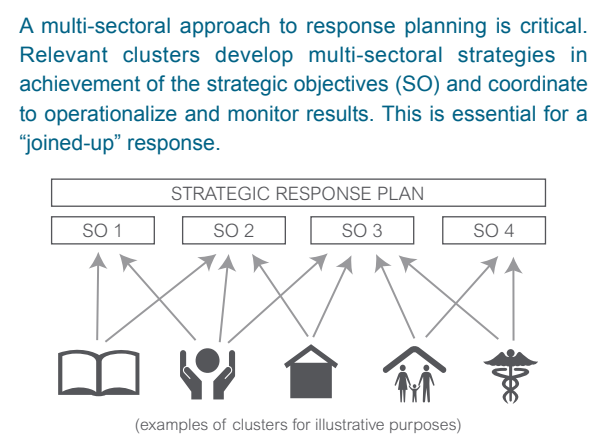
A multi-sectoral approach to response planning is critical. Relevant clusters develop multi-sectoral strategies in achievement of the strategic objectives (SO) and coordinate to operationalize and monitor results. This is essential for a "joined-up" response.

STRATEGIC RESPONSE PLAN

SO 1

SO 2

SO 3

SO 4

(examples of clusters for illustrative purposes)